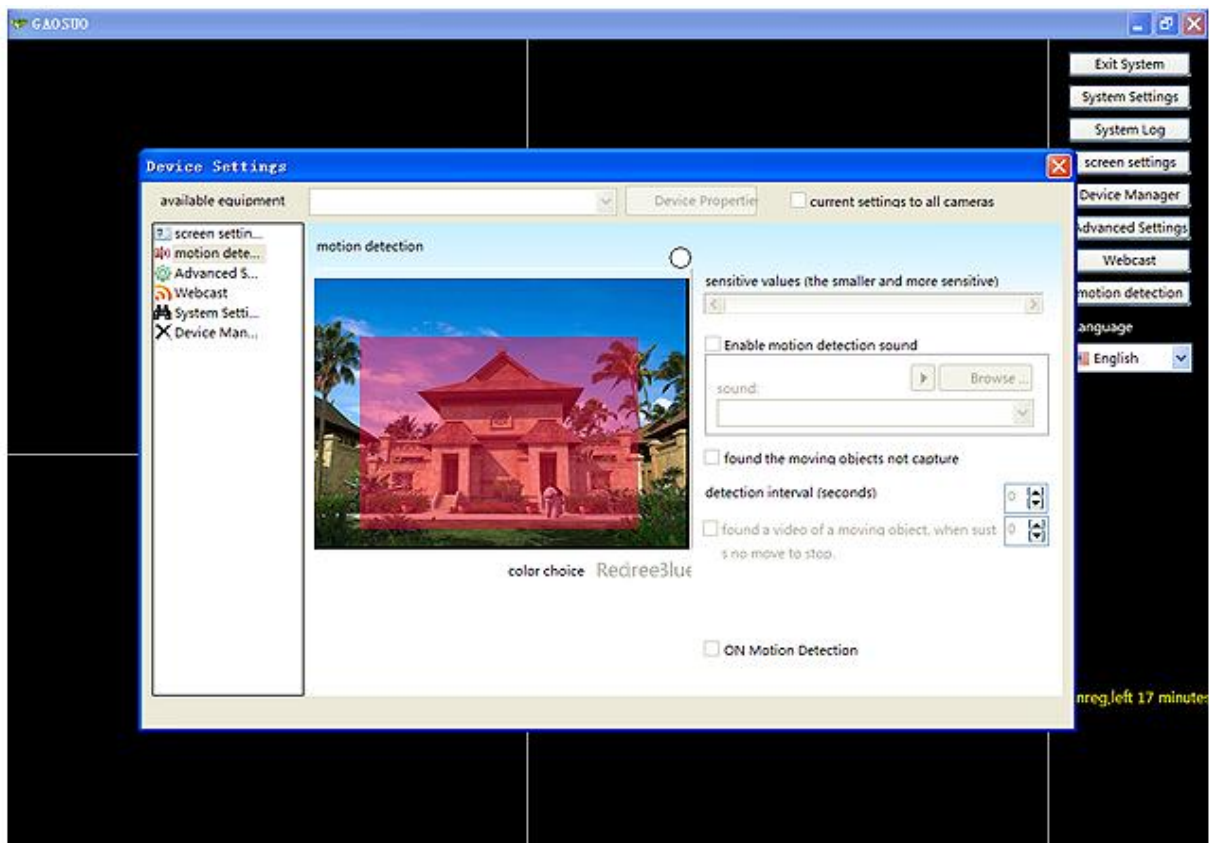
GAOSUO

Exit System
System Settings
System Log
screen settings
Device Manager
Advanced Settings
Webcast
motion detection
anguage
English

Device Settings

available equipment
Device Propertie
current settings to all cameras

screen settin...
motion dete...
Advanced S...
Webcast
System Setti...
Device Man...

motion detection

sensitive values (the smaller and more sensitive)

Enable motion detection sound
sound:
Browse ...

found the moving objects not capture

detection interval (seconds)
0

found a video of a moving object, when sust s no move to stop.
0

color choice Redree3lue

ON Motion Detection

nreg,left 17 minute